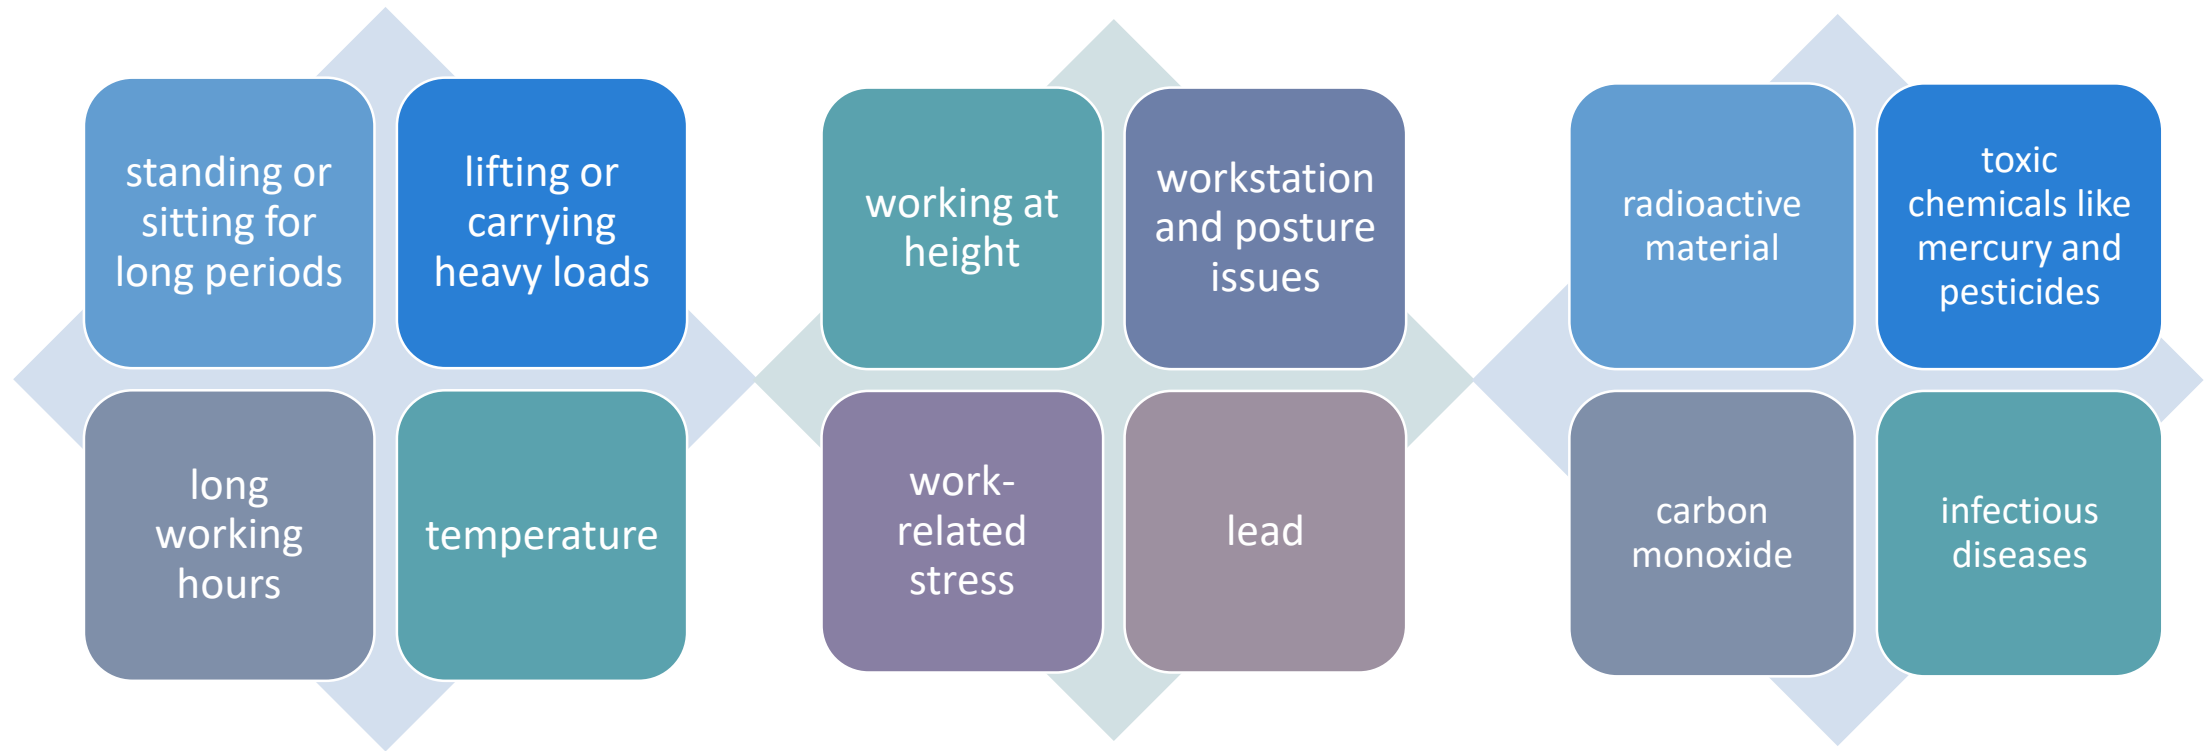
standing or sitting for long periods

lifting or carrying heavy loads

long working hours

temperature

working at height

workstation and posture issues

work-related stress

lead

radioactive material

toxic chemicals like mercury and pesticides

carbon monoxide

infectious diseases